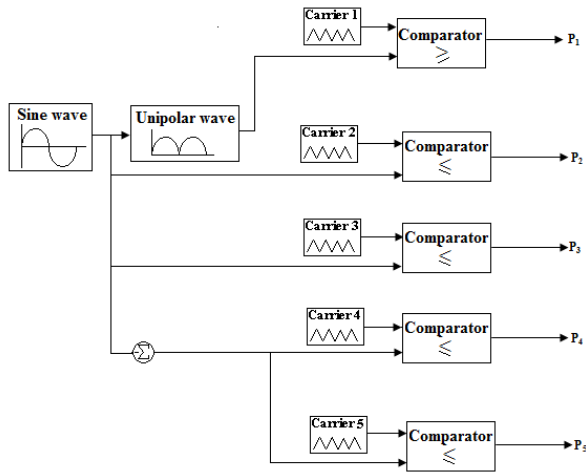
Carrier 1

Comparator
$\geqslant$

$P_1$

Sine wave

Unipolar wave

Carrier 2

Comparator
$\leqslant$

$P_2$

Carrier 3

Comparator
$\leqslant$

$P_3$

$\Sigma$

Carrier 4

Comparator
$\leqslant$

$P_4$

Carrier 5

Comparator
$\leqslant$

$P_5$